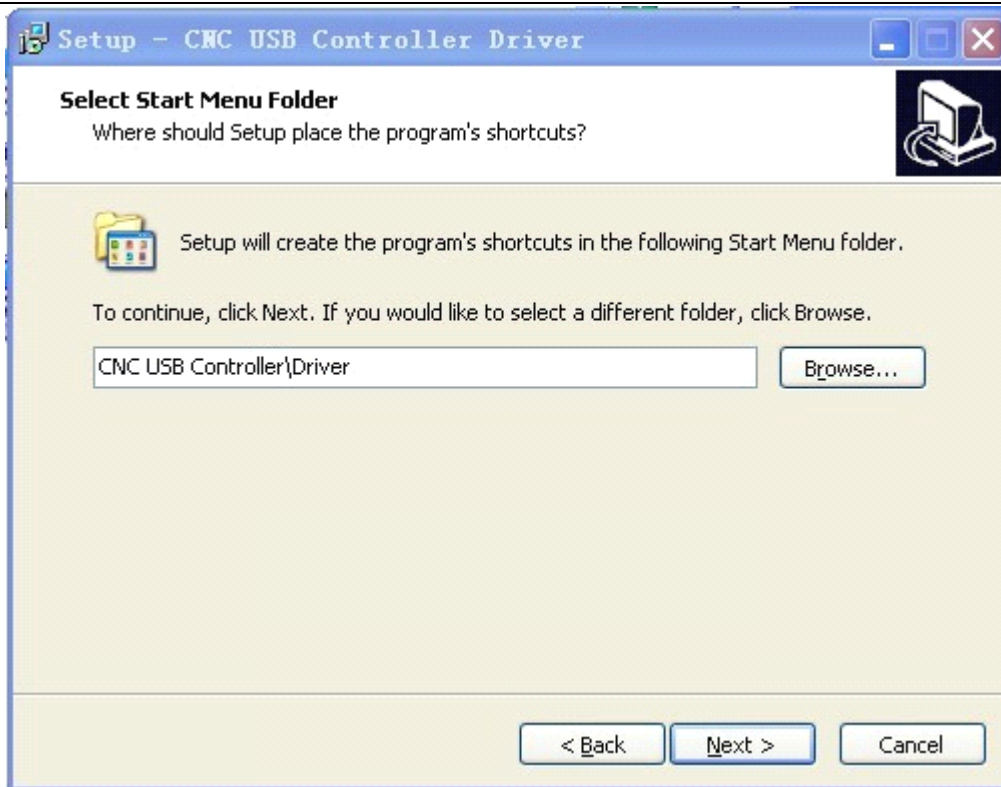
Setup - CNC USB Controller Driver

Select Start Menu Folder
Where should Setup place the program's shortcuts?

Setup will create the program's shortcuts in the following Start Menu folder.

To continue, click Next. If you would like to select a different folder, click Browse.

CNC USB Controller\Driver

Browse...

< Back

Next >

Cancel